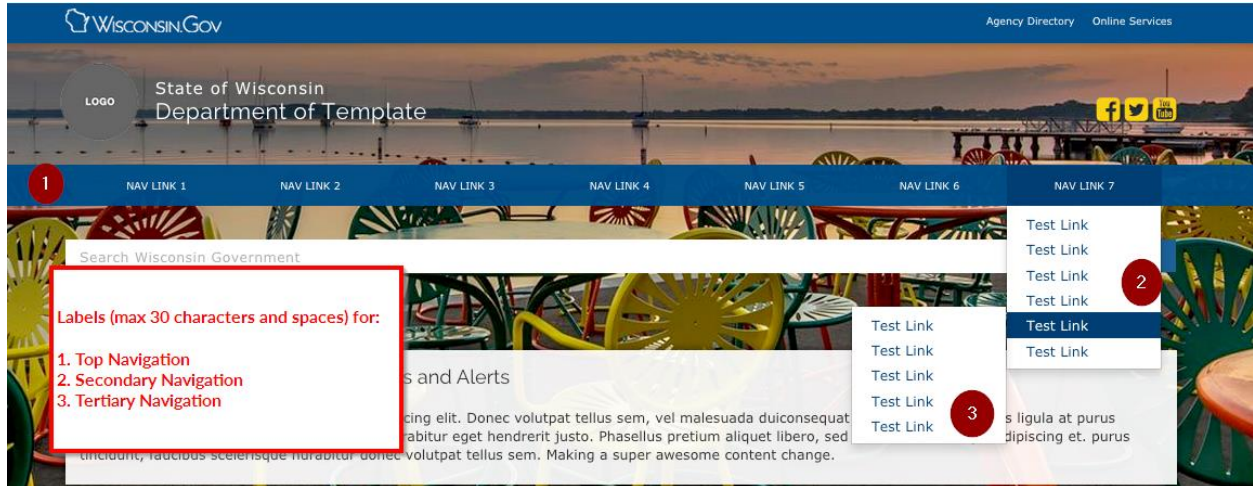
WISCONSIN.GOV

Agency Directory Online Services

LOGO

State of Wisconsin
Department of Template

1

NAV LINK 1 NAV LINK 2 NAV LINK 3 NAV LINK 4 NAV LINK 5 NAV LINK 6 NAV LINK 7

Test Link
Test Link
Test Link
Test Link
Test Link
Test Link

2

Search Wisconsin Government

Labels (max 30 characters and spaces) for:

1. Top Navigation
2. Secondary Navigation
3. Tertiary Navigation

Test Link
Test Link
Test Link
Test Link
Test Link

3

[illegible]s and Alerts

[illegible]cing elit. Donec volutpat tellus sem, vel malesuada duiconsequat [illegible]s ligula at purus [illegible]rabitur eget hendrerit justo. Phasellus pretium aliquet libero, sed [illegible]dipiscing et. purus tincidunt, faucibus scelerisque hurabitur donec volutpat tellus sem. Making a super awesome content change.